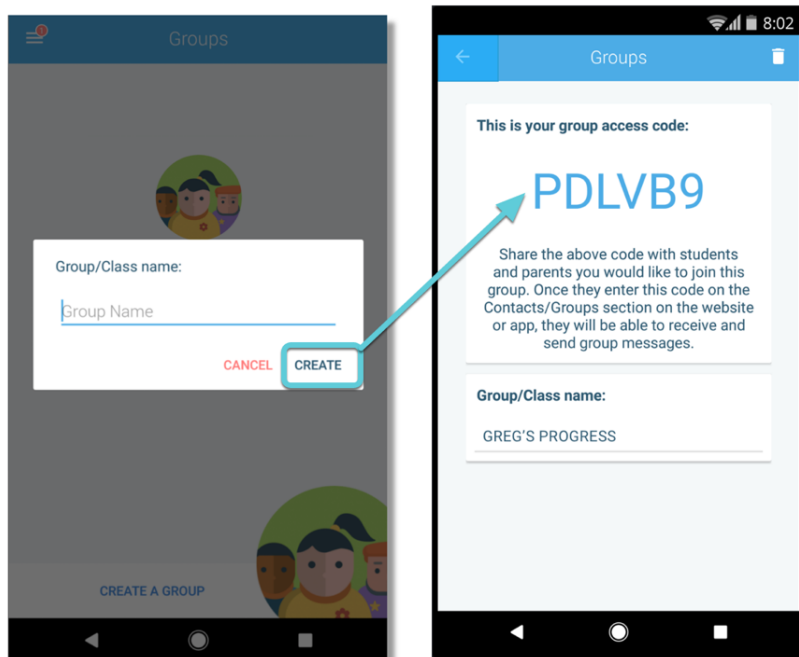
Groups

Group/Class name:

Group Name

CANCEL CREATE

CREATE A GROUP

8:02

Groups

This is your group access code:

PDLVB9

Share the above code with students and parents you would like to join this group. Once they enter this code on the Contacts/Groups section on the website or app, they will be able to receive and send group messages.

Group/Class name:

GREG'S PROGRESS